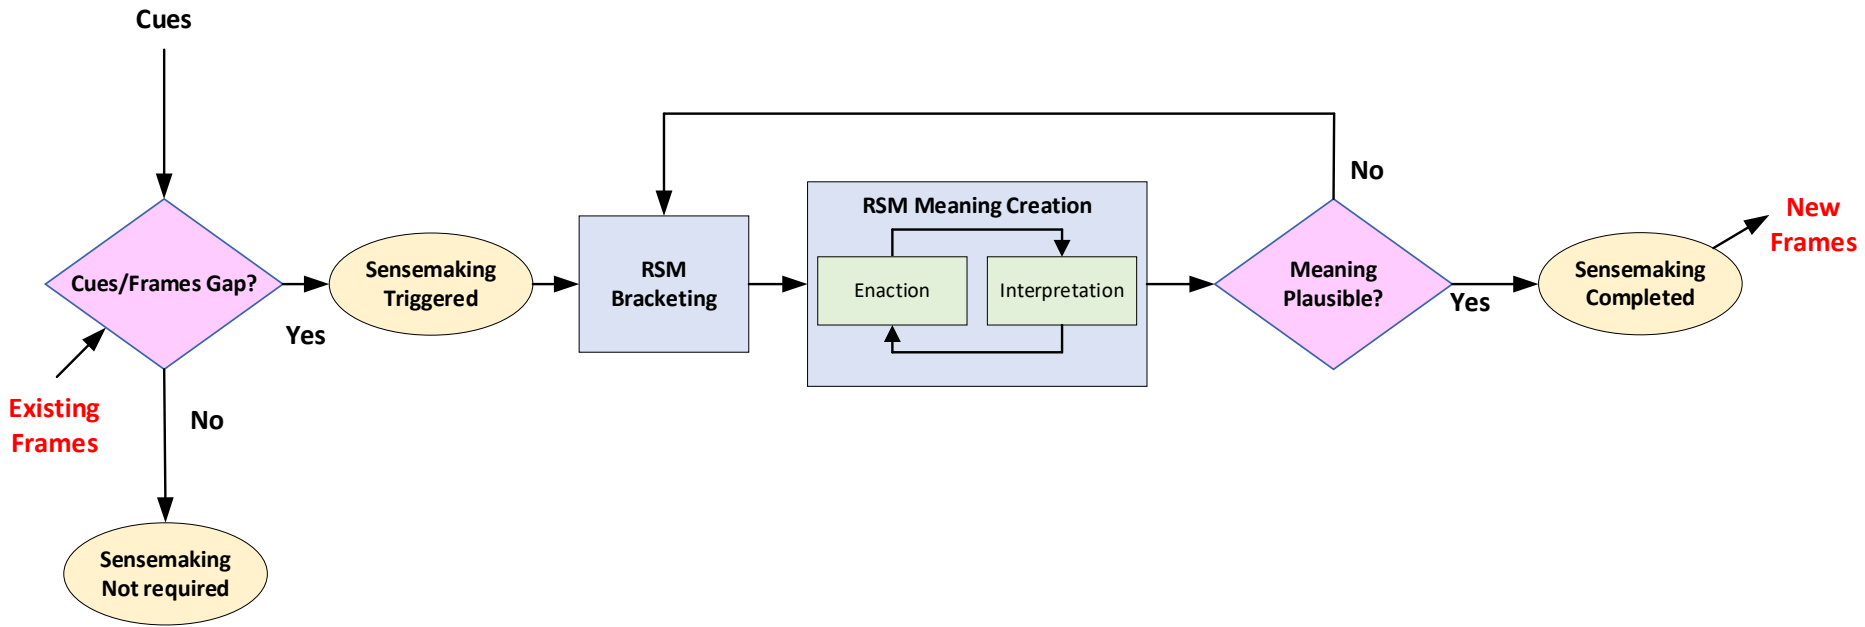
Cues

Cues/Frames Gap?

Existing Frames

Yes

No

Sensemaking Not required

Sensemaking Triggered

RSM Bracketing

RSM Meaning Creation

Enaction

Interpretation

No

Meaning Plausible?

Yes

Sensemaking Completed

New Frames